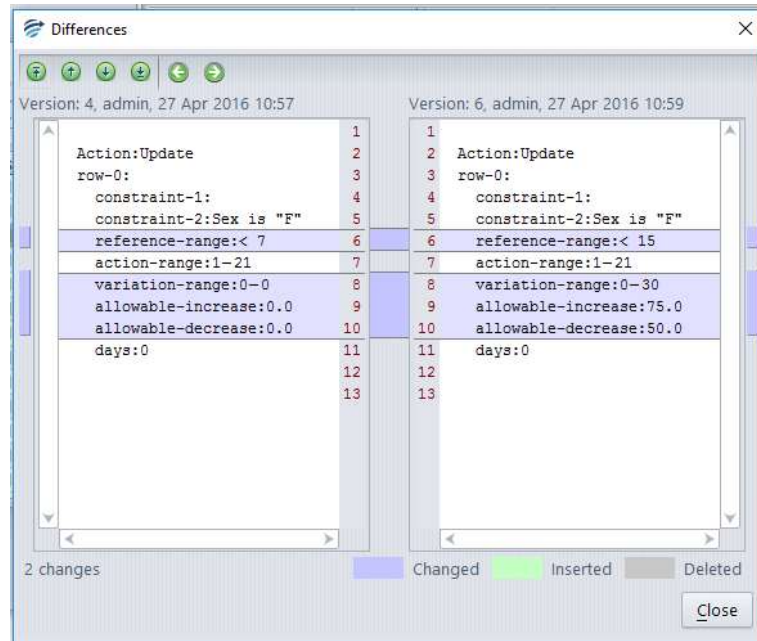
Differences

Version: 4, admin, 27 Apr 2016 10:57

Action:Update
row-0:
constraint-1:
constraint-2:Sex is "F"
reference-range:< 7
action-range:1-21
variation-range:0-0
allowable-increase:0.0
allowable-decrease:0.0
days:0

1
2
3
4
5
6
7
8
9
10
11
12
13

Version: 6, admin, 27 Apr 2016 10:59

1
2
3
4
5
6
7
8
9
10
11
12
13

Action:Update
row-0:
constraint-1:
constraint-2:Sex is "F"
reference-range:< 15
action-range:1-21
variation-range:0-30
allowable-increase:75.0
allowable-decrease:50.0
days:0

2 changes

Changed Inserted Deleted

Close